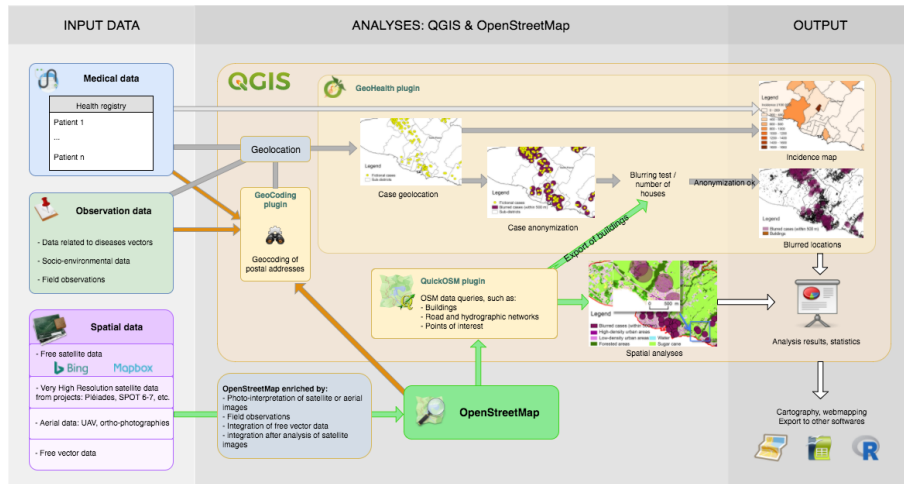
INPUT DATA

ANALYSES: QGIS & OpenStreetMap

OUTPUT

Medical data

Health registry

Patient 1

...

Patient n

Observation data

- Data related to diseases vectors

- Socio-environmental data

- Field observations

Spatial data

- Free satellite data

Bing Mapbox

- Very High Resolution satellite data from projects: Pléiades, SPOT 6-7, etc.

- Aerial data: UAV, ortho-photographies

- Free vector data

QGIS

GeoHealth plugin

Geolocation

GeoCoding plugin

Geocoding of postal addresses

Legend

Case geolocation

Legend

Case anonymization

Blurring test / number of houses

Anonymization ok

Export of buildings

Incidence map

Legend

Blurred locations

QuickOSM plugin

OSM data queries, such as:
- Buildings
- Road and hydrographic networks
- Points of interest

Legend

Spatial analyses

Analysis results, statistics

OpenStreetMap enriched by:
- Photo-interpretation of satellite or aerial images
- Field observations
- Integration of free vector data
- Integration after analysis of satellite images

OpenStreetMap

Cartography, webmapping
Export to other softwares